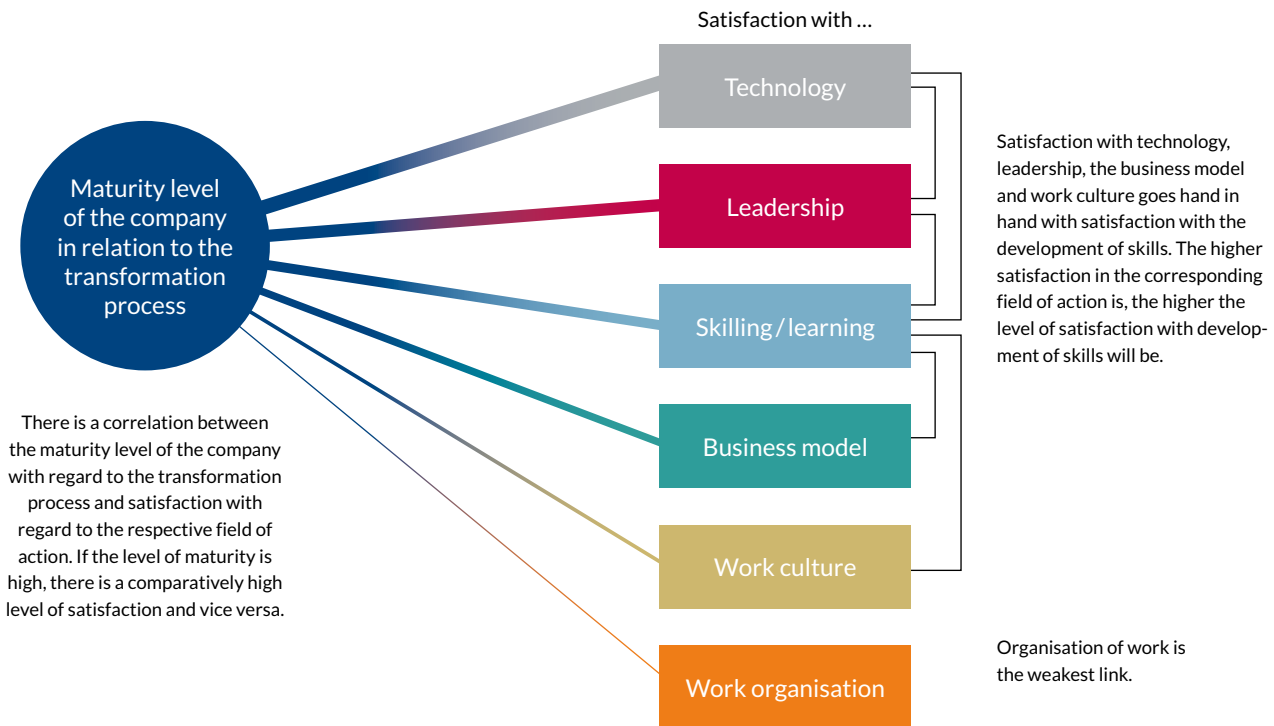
Maturity level of the company in relation to the transformation process

There is a correlation between the maturity level of the company with regard to the transformation process and satisfaction with regard to the respective field of action. If the level of maturity is high, there is a comparatively high level of satisfaction and vice versa.

Satisfaction with …

Technology

Leadership

Skilling / learning

Business model

Work culture

Work organisation

Satisfaction with technology, leadership, the business model and work culture goes hand in hand with satisfaction with the development of skills. The higher satisfaction in the corresponding field of action is, the higher the level of satisfaction with development of skills will be.

Organisation of work is the weakest link.